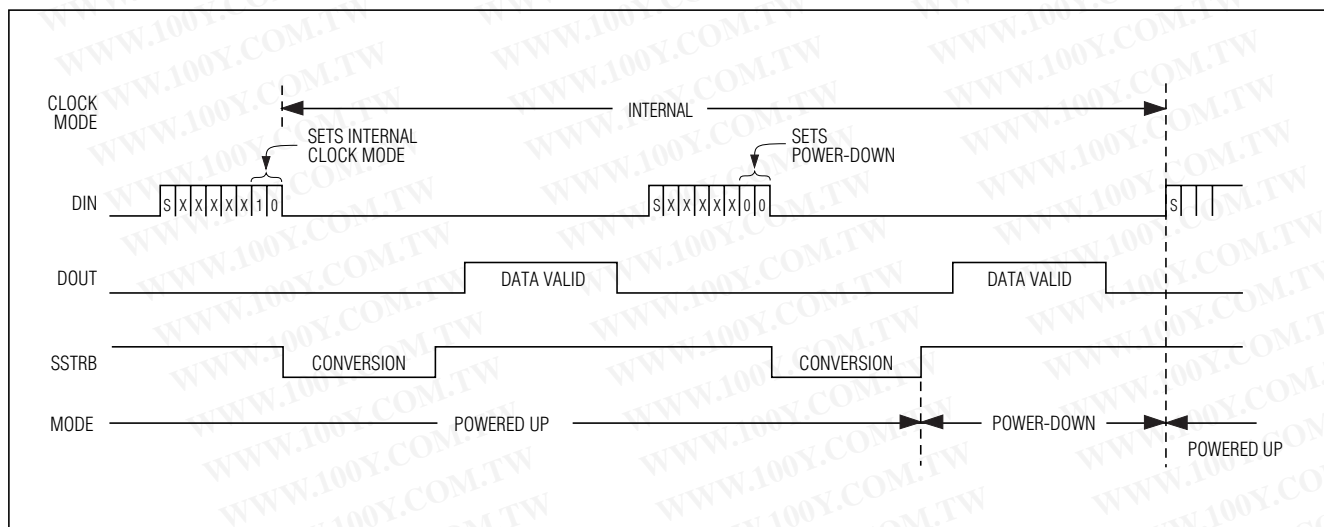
CLOCK MODE

INTERNAL

SETS INTERNAL CLOCK MODE

SETS POWER-DOWN

DIN

S X X X X X 1 0

S X X X X X 0 0

S

DOUT

DATA VALID

DATA VALID

SSTRB

CONVERSION

CONVERSION

MODE

POWERED UP

POWER-DOWN

POWERED UP

WWW.100Y.COM.TW